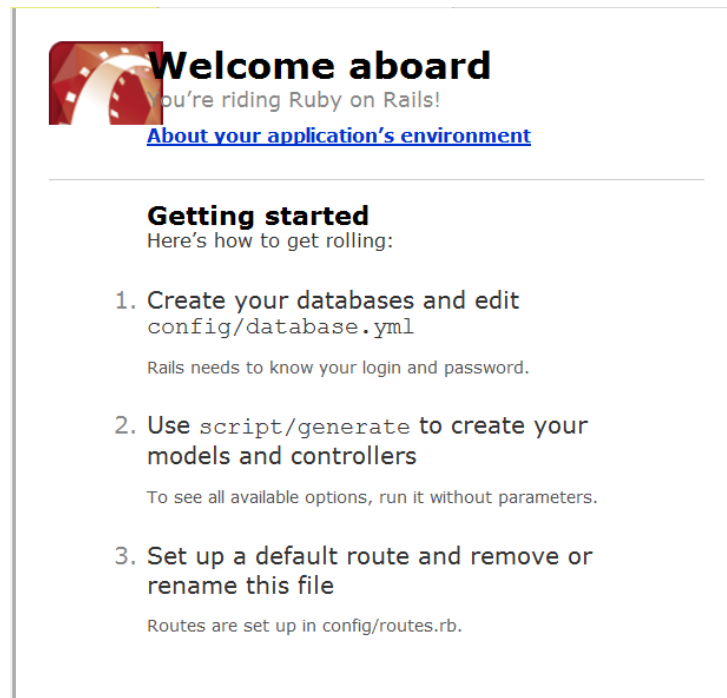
Welcome aboard
You're riding Ruby on Rails!

About your application's environment

Getting started
Here's how to get rolling:

1. Create your databases and edit config/database.yml

Rails needs to know your login and password.

2. Use script/generate to create your models and controllers

To see all available options, run it without parameters.

3. Set up a default route and remove or rename this file

Routes are set up in config/routes.rb.